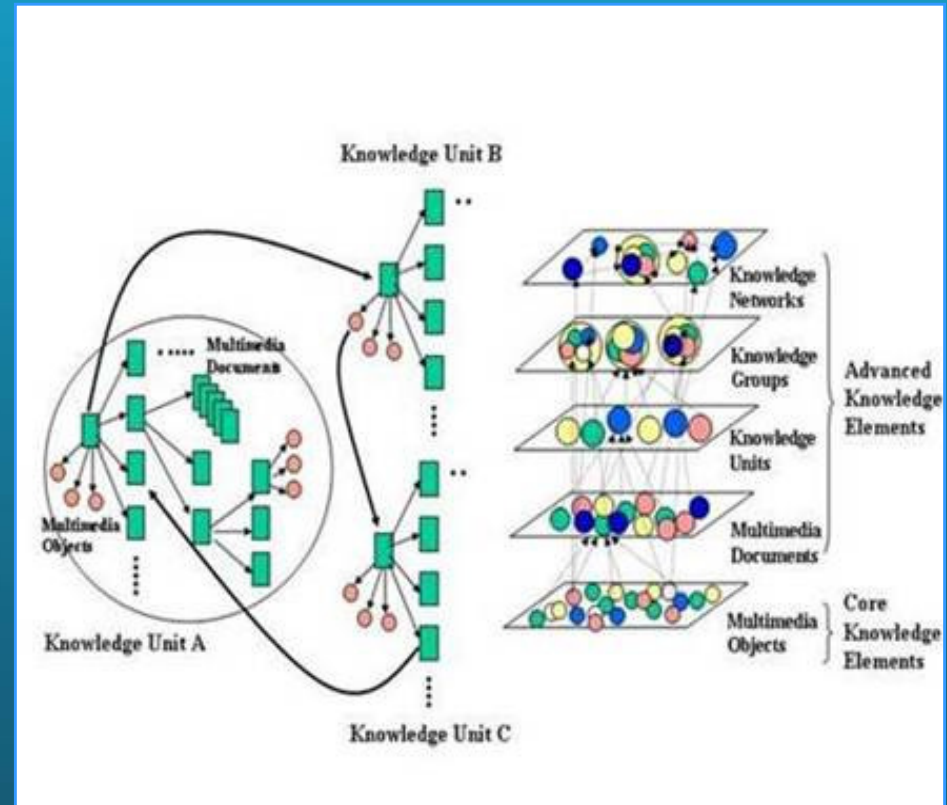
Knowledge Unit B

Multimedia Document

Multimedia Objects

Knowledge Unit A

Knowledge Unit C

Knowledge Networks

Knowledge Groups

Knowledge Units

Multimedia Documents

Multimedia Objects

Advanced Knowledge Elements

Core Knowledge Elements